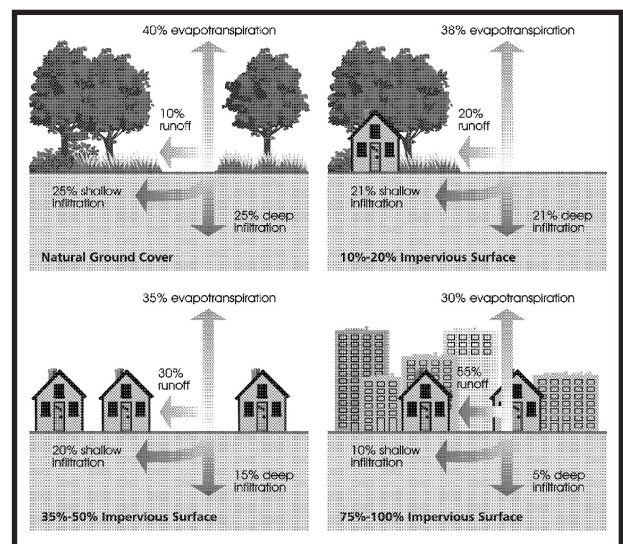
40% evapotranspiration

10% runoff

25% shallow infiltration

25% deep infiltration

Natural Ground Cover

38% evapotranspiration

20% runoff

21% shallow infiltration

21% deep infiltration

10%-20% Impervious Surface

35% evapotranspiration

30% runoff

20% shallow infiltration

15% deep infiltration

35%-50% Impervious Surface

30% evapotranspiration

55% runoff

10% shallow infiltration

5% deep infiltration

75%-100% Impervious Surface